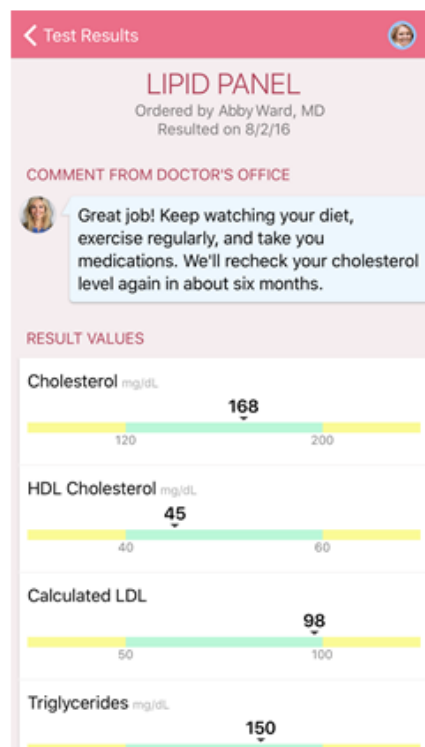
Test Results

LIPID PANEL
Ordered by Abby Ward, MD
Resulted on 8/2/16

COMMENT FROM DOCTOR'S OFFICE

Great job! Keep watching your diet, exercise regularly, and take you medications. We'll recheck your cholesterol level again in about six months.

RESULT VALUES

Cholesterol mg/dL
168
120 200

HDL Cholesterol mg/dL
45
40 60

Calculated LDL
98
50 100

Triglycerides mg/dL
150